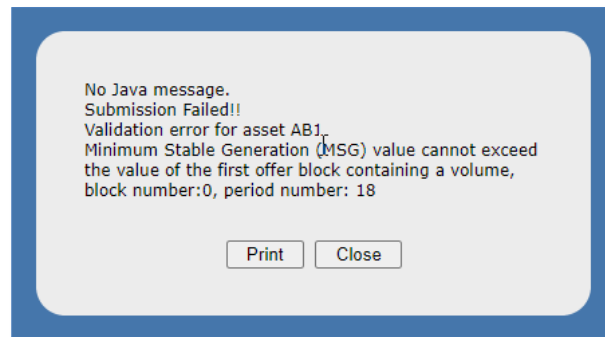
No Java message.
Submission Failed!!
Validation error for asset AB1
Minimum Stable Generation (MSG) value cannot exceed the value of the first offer block containing a volume, block number:0, period number: 18

Print Close